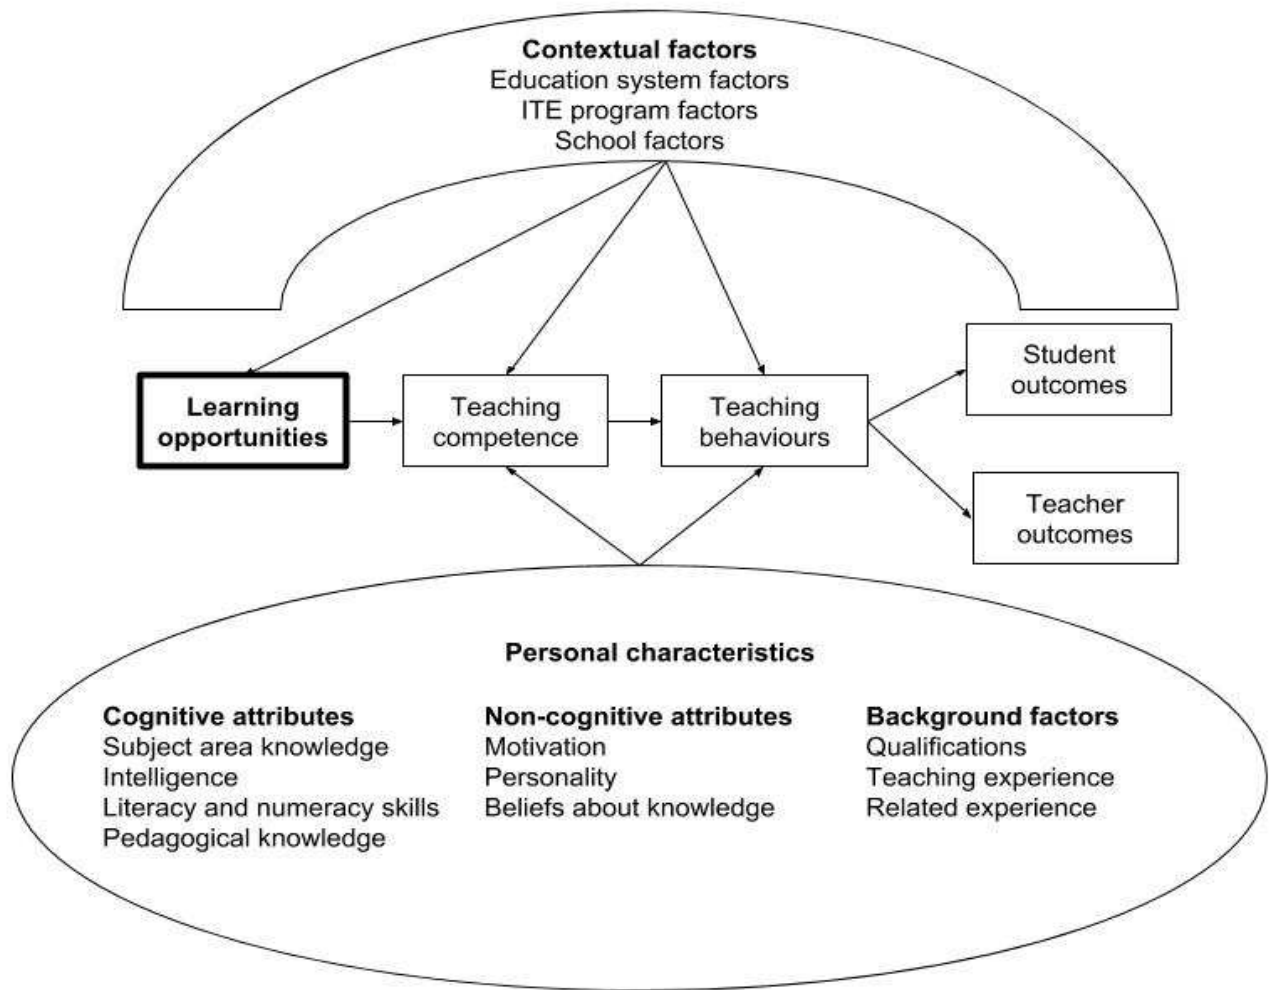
**Contextual factors**
Education system factors
ITE program factors
School factors

**Learning opportunities**

Teaching competence

Teaching behaviours

Student outcomes

Teacher outcomes

**Personal characteristics**

**Cognitive attributes**
Subject area knowledge
Intelligence
Literacy and numeracy skills
Pedagogical knowledge

**Non-cognitive attributes**
Motivation
Personality
Beliefs about knowledge

**Background factors**
Qualifications
Teaching experience
Related experience